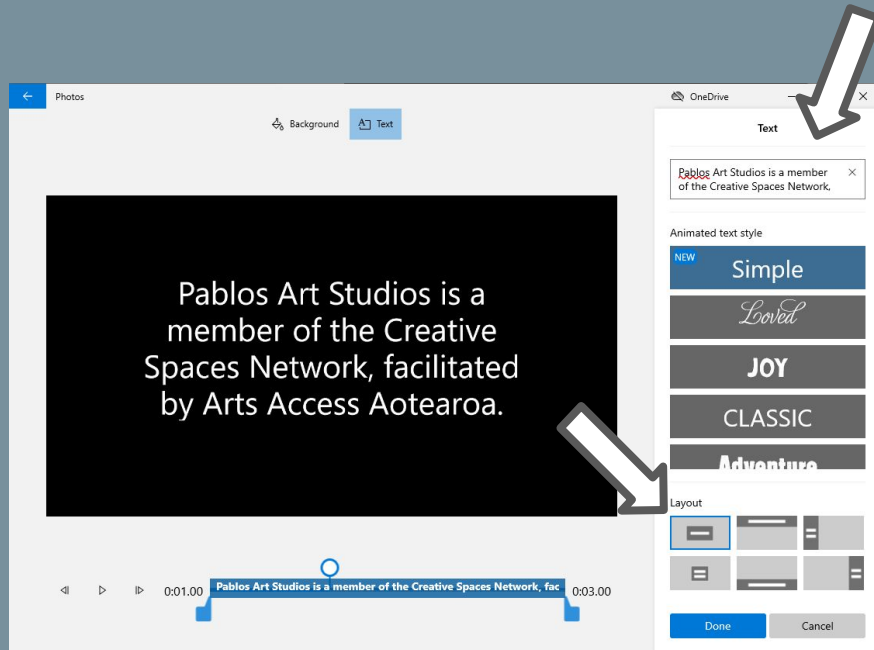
Photos

Background Text

OneDrive

Text

Pablos Art Studios is a member of the Creative Spaces Network,

Animated text style

NEW

Simple

Loved

JOY

CLASSIC

Adventure

Layout

Pablos Art Studios is a member of the Creative Spaces Network, facilitated by Arts Access Aotearoa.

0:01.00

Pablos Art Studios is a member of the Creative Spaces Network, fac

0:03.00

Done

Cancel